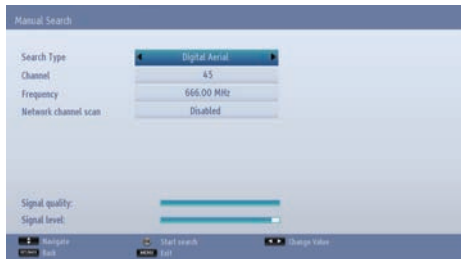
Manual Search

| | |
|---|---|
| Search Type | Digital Aerial |
| Channel | 45 |
| Frequency | 666.00 MHz |
| Network channel scan | Disabled |

Signal quality:
Signal level:

Navigate
Start search
Change Value
RETURN Back
MENU Exit